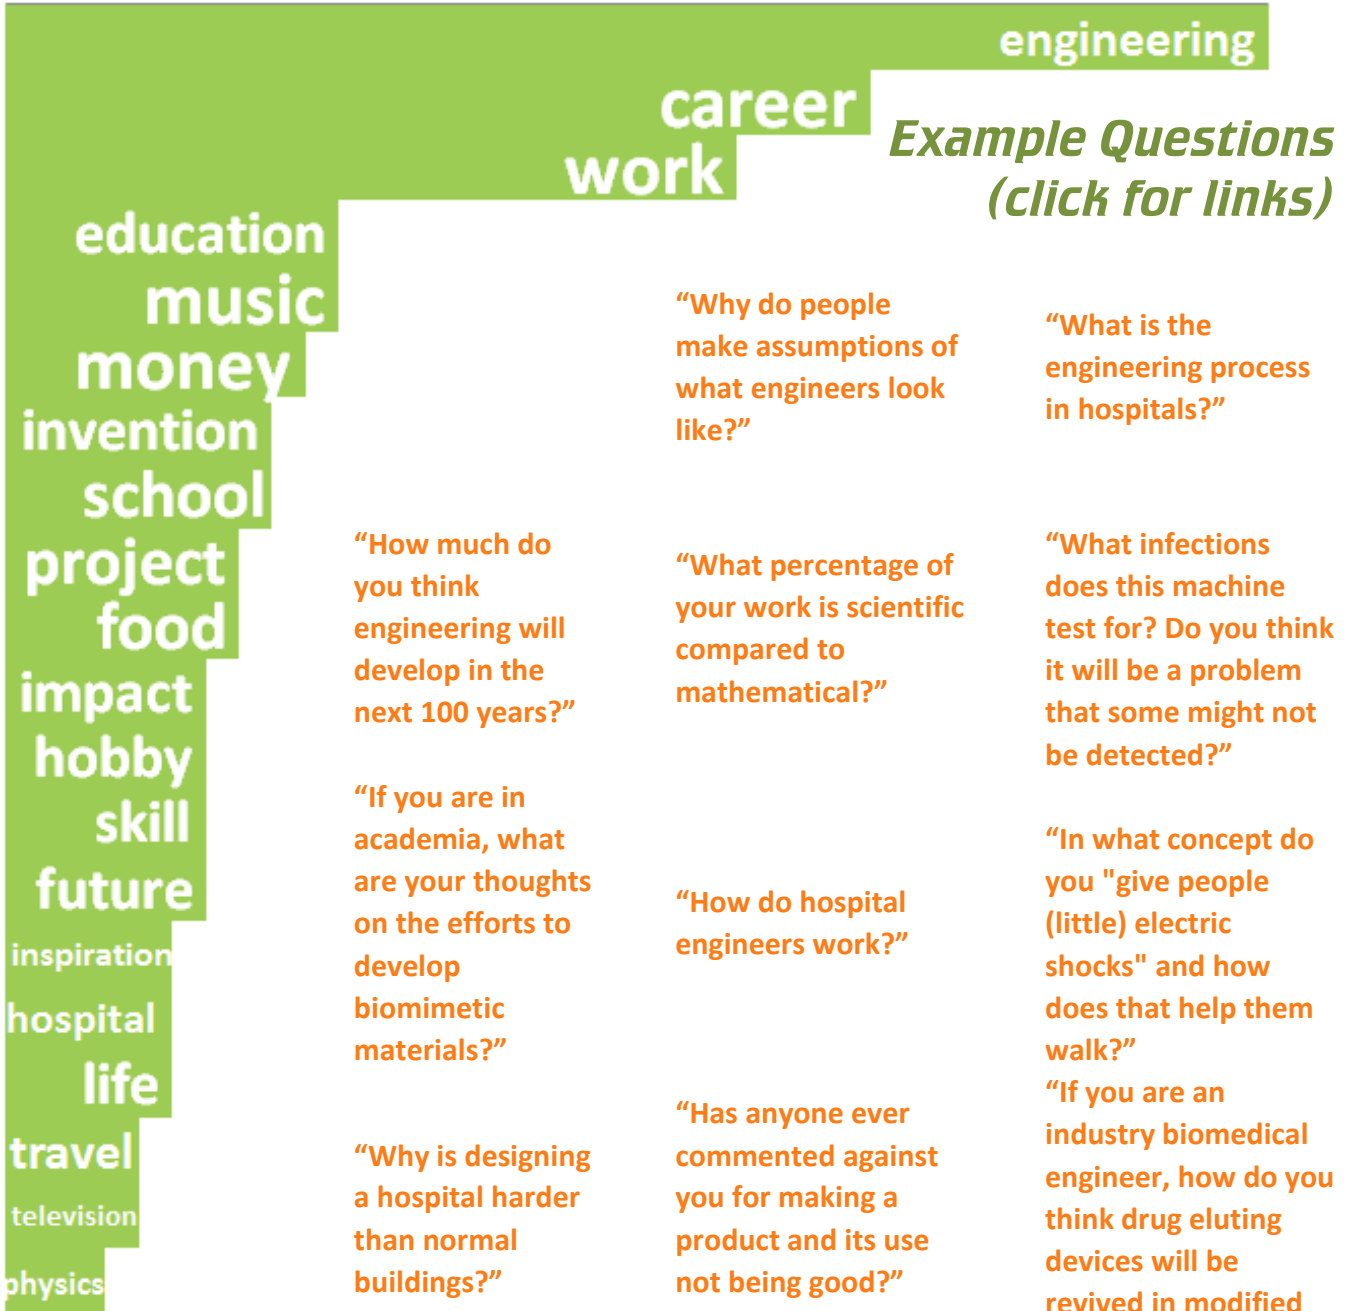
engineering
career
work
education
music
money
invention
school
project
food
impact
hobby
skill
future
inspiration
hospital
life
travel
television
physics

Example Questions (click for links)

“Why do people make assumptions of what engineers look like?”

“What is the engineering process in hospitals?”

“How much do you think engineering will develop in the next 100 years?”

“What percentage of your work is scientific compared to mathematical?”

“What infections does this machine test for? Do you think it will be a problem that some might not be detected?”

“If you are in academia, what are your thoughts on the efforts to develop biomimetic materials?”

“How do hospital engineers work?”

“In what concept do you "give people (little) electric shocks" and how does that help them walk?”

“If you are an industry biomedical engineer, how do you think drug eluting devices will be revived in modified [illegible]

“Why is designing a hospital harder than normal buildings?”

“Has anyone ever commented against you for making a product and its use not being good?”